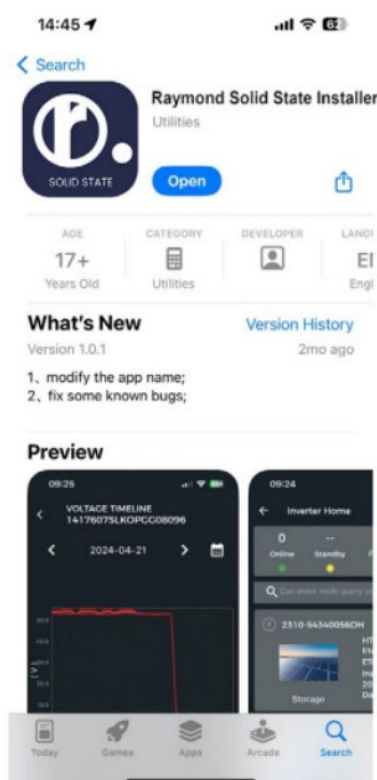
14:45

Search

Raymond Solid State Installer
Utilities

SOLID STATE

Open

AGE
17+
Years Old

CATEGORY
Utilities

DEVELOPER

LANG
EI
Engl

What's New
Version History
Version 1.0.1
2mo ago

1、modify the app name;
2、fix some known bugs;

Preview

09:25
VOLTAGE TIMELINE
14176075LKOPCG08096
2024-04-21

09:24
Inverter Home
0
Online
--
Standby
Can enter multi query
2310-54340056DH
Storage

Today
Games
Apps
Arcade
Search